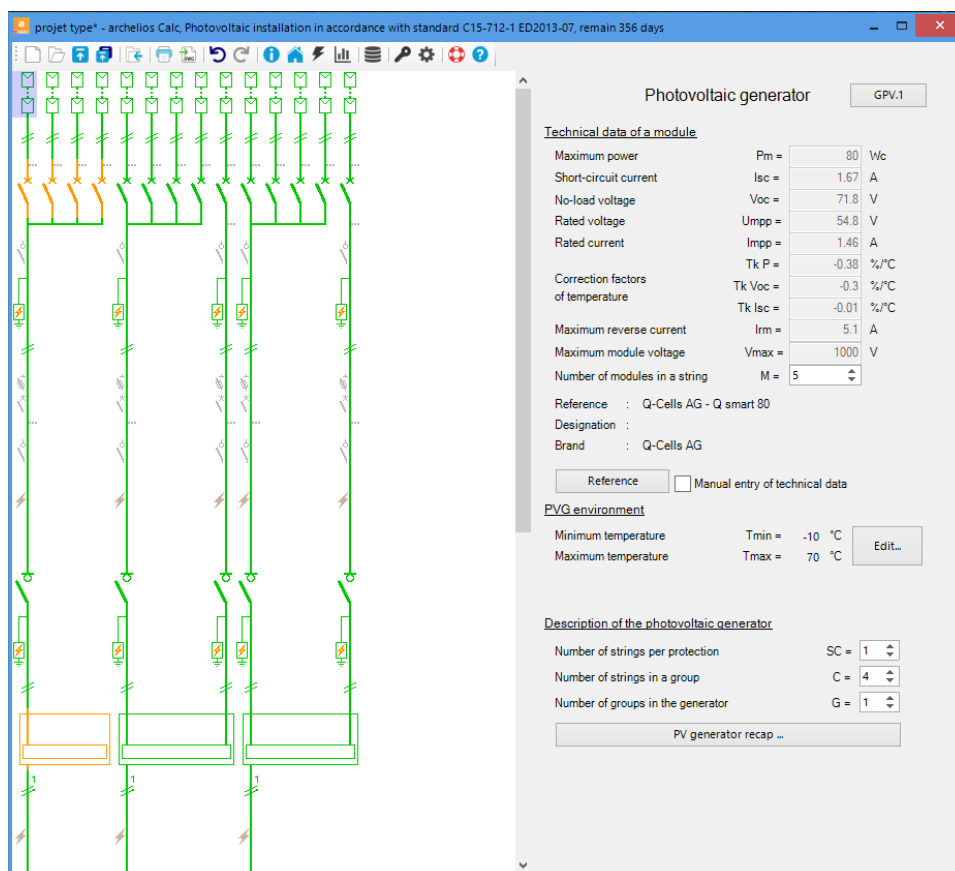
projet type* - archelios Calc, Photovoltaic installation in accordance with standard C15-712-1 ED2013-07, remain 356 days

Photovoltaic generator

GPV.1

Technical data of a module

| | | | |
|---|---|---|---|
| Maximum power | Pm = | 80 | Wc |
| Short-circuit current | Isc = | 1.67 | A |
| No-load voltage | Voc = | 71.8 | V |
| Rated voltage | Umpp = | 54.8 | V |
| Rated current | Impp = | 1.46 | A |
| Correction factors of temperature | Tk P = | -0.38 | %/°C |
| | Tk Voc = | -0.3 | %/°C |
| | Tk Isc = | -0.01 | %/°C |
| Maximum reverse current | Irm = | 5.1 | A |
| Maximum module voltage | Vmax = | 1000 | V |
| Number of modules in a string | M = | 5 | |

Reference : Q-Cells AG - Q smart 80
Designation :
Brand : Q-Cells AG

Reference

Manual entry of technical data

PVG environment

Minimum temperature Tmin = -10 °C
Maximum temperature Tmax = 70 °C

Edit...

Description of the photovoltaic generator

Number of strings per protection SC = 1
Number of strings in a group C = 4
Number of groups in the generator G = 1

PV generator recap ...

1
1
1
1